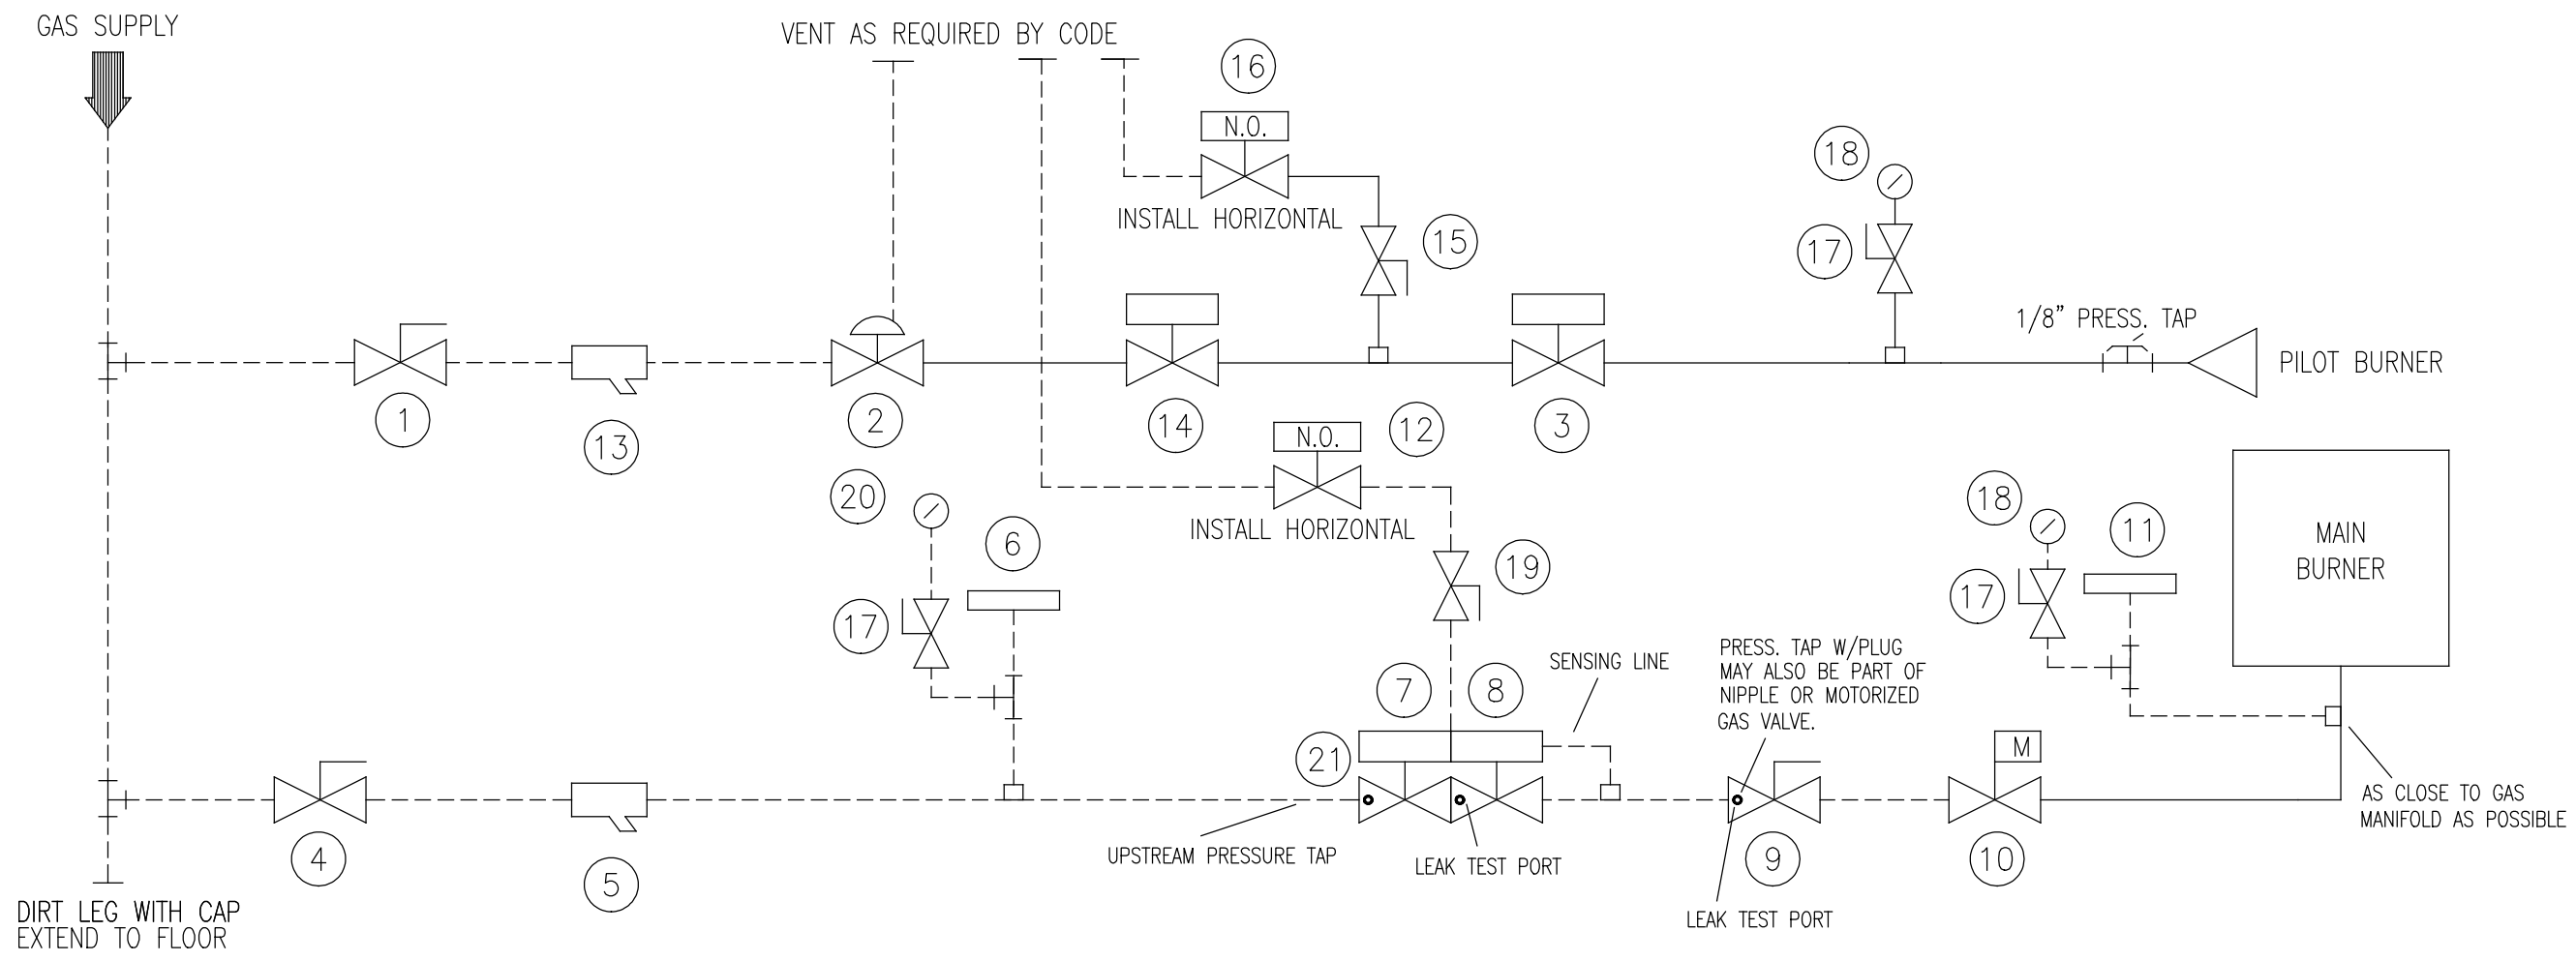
GAS SUPPLY

VENT AS REQUIRED BY CODE

16

N.O.

INSTALL HORIZONTAL

15

18

17

1/8" PRESS. TAP

PILOT BURNER

1

13

2

14

N.O.

12

3

20

6

17

INSTALL HORIZONTAL

19

18

11

17

MAIN BURNER

SENSING LINE

7

8

PRESS. TAP W/PLUG MAY ALSO BE PART OF NIPPLE OR MOTORIZED GAS VALVE.

21

M

AS CLOSE TO GAS MANIFOLD AS POSSIBLE

4

5

UPSTREAM PRESSURE TAP

LEAK TEST PORT

9

10

DIRT LEG WITH CAP EXTEND TO FLOOR

LEAK TEST PORT